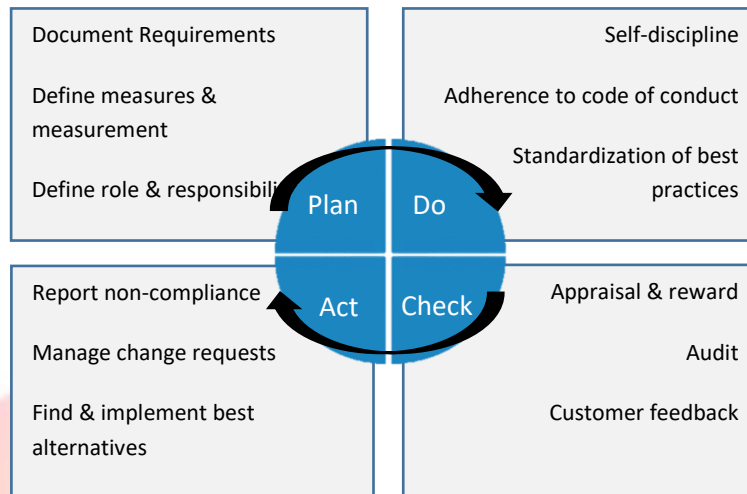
Document Requirements

Define measures & measurement

Define role & responsibili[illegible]

Self-discipline

Adherence to code of conduct

Standardization of best practices

Plan

Do

Act

Check

Report non-compliance

Manage change requests

Find & implement best alternatives

Appraisal & reward

Audit

Customer feedback